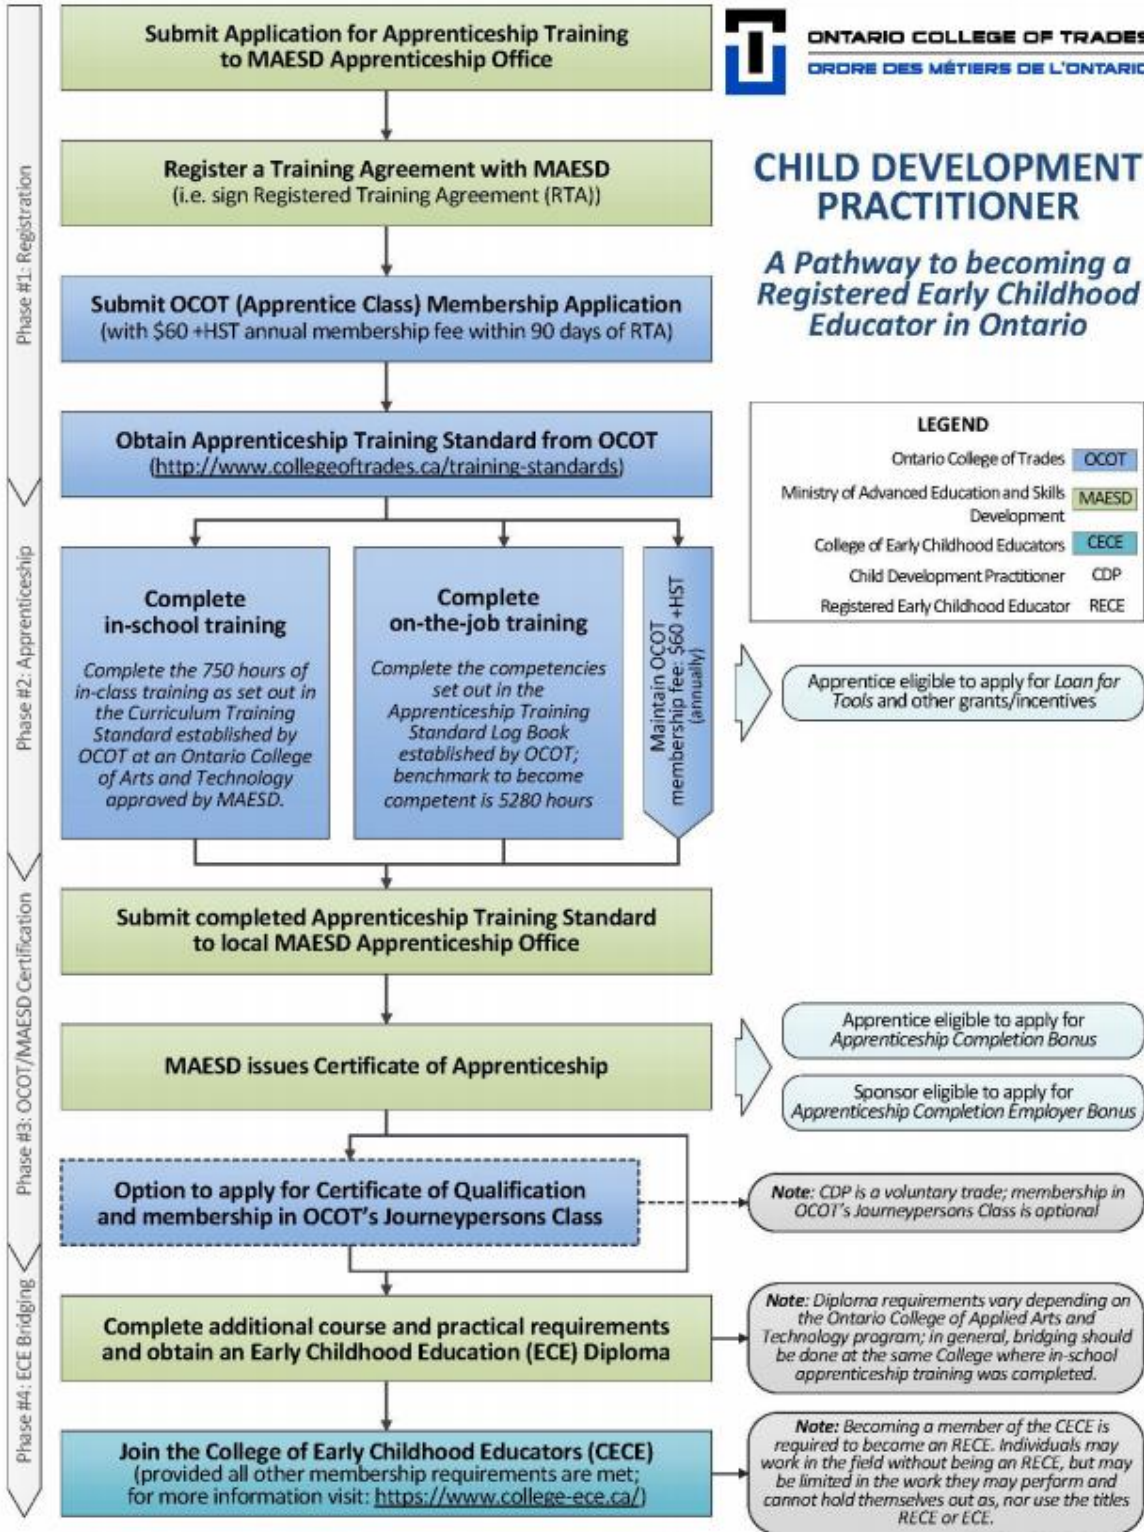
ONTARIO COLLEGE OF TRADES
ORDRE DES MÉTIERS DE L'ONTARIO

CHILD DEVELOPMENT PRACTITIONER

A Pathway to becoming a Registered Early Childhood Educator in Ontario

Phase #1: Registration

Submit Application for Apprenticeship Training to MAESD Apprenticeship Office

Register a Training Agreement with MAESD (i.e. sign Registered Training Agreement (RTA))

Submit OCOT (Apprentice Class) Membership Application (with $60 +HST annual membership fee within 90 days of RTA)

Obtain Apprenticeship Training Standard from OCOT (http://www.collegeoftrades.ca/training-standards)

LEGEND

| | |
|---|---|
| Ontario College of Trades | OCOT |
| Ministry of Advanced Education and Skills Development | MAESD |
| College of Early Childhood Educators | CECE |
| Child Development Practitioner | CDP |
| Registered Early Childhood Educator | RECE |

Phase #2: Apprenticeship

Complete in-school training

Complete the 750 hours of in-class training as set out in the Curriculum Training Standard established by OCOT at an Ontario College of Arts and Technology approved by MAESD.

Complete on-the-job training

Complete the competencies set out in the Apprenticeship Training Standard Log Book established by OCOT; benchmark to become competent is 5280 hours

Maintain OCOT membership fee: $60 +HST (annually)

Apprentice eligible to apply for Loan for Tools and other grants/incentives

Phase #3: OCOT/MAESD Certification

Submit completed Apprenticeship Training Standard to local MAESD Apprenticeship Office

MAESD issues Certificate of Apprenticeship

Apprentice eligible to apply for Apprenticeship Completion Bonus

Sponsor eligible to apply for Apprenticeship Completion Employer Bonus

Option to apply for Certificate of Qualification and membership in OCOT's Journeypersons Class

Note: CDP is a voluntary trade; membership in OCOT's Journeypersons Class is optional

Phase #4: ECE Bridging

Complete additional course and practical requirements and obtain an Early Childhood Education (ECE) Diploma

Note: Diploma requirements vary depending on the Ontario College of Applied Arts and Technology program; in general, bridging should be done at the same College where in-school apprenticeship training was completed.

Join the College of Early Childhood Educators (CECE) (provided all other membership requirements are met; for more information visit: https://www.college-ece.ca/)

Note: Becoming a member of the CECE is required to become an RECE. Individuals may work in the field without being an RECE, but may be limited in the work they may perform and cannot hold themselves out as, nor use the titles RECE or ECE.